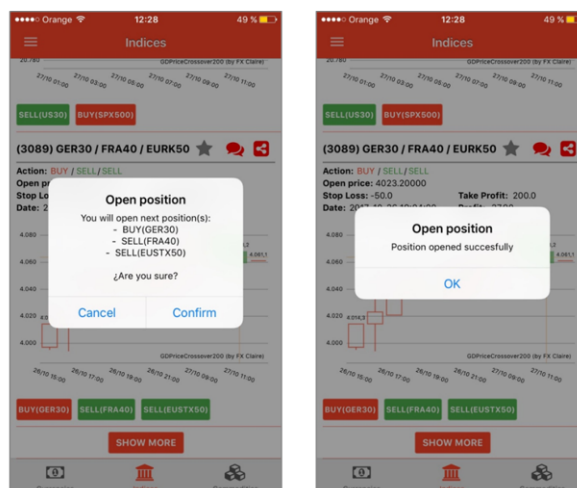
Orange 12:28 49 %

Indices

20.780

GDPriceCrossover200 (by FX Claire)

27/10 01:00 27/10 03:00 27/10 05:00 27/10 07:00 27/10 09:00 27/10 11:00

SELL(US30) BUY(SPX500)

(3089) GER30 / FRA40 / EURK50

Action: BUY / SELL / SELL

Open pri

Stop Lo

Date: 2

4.080

4.060

4.040

4.020

4.000

Open position

You will open next position(s):
- BUY(GER30)
- SELL(FRA40)
- SELL(EUSTX50)

¿Are you sure?

Cancel Confirm

4.081,1

GDPriceCrossover200 (by FX Claire)

26/10 15:00 26/10 17:00 26/10 19:00 26/10 21:00 27/10 09:00 27/10 11:00

BUY(GER30) SELL(FRA40) SELL(EUSTX50)

SHOW MORE

Orange 12:28 49 %

Indices

20.780

GDPriceCrossover200 (by FX Claire)

27/10 01:00 27/10 03:00 27/10 05:00 27/10 07:00 27/10 09:00 27/10 11:00

SELL(US30) BUY(SPX500)

(3089) GER30 / FRA40 / EURK50

Action: BUY / SELL / SELL

Open price: 4023.20000

Stop Loss: -50.0 Take Profit: 200.0

Date: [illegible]

4.080

4.060

4.040

4.020 4.016,3

4.000

Open position

Position opened succesfully

OK

GDPriceCrossover200 (by FX Claire)

26/10 15:00 26/10 17:00 26/10 19:00 26/10 21:00 27/10 09:00 27/10 11:00

BUY(GER30) SELL(FRA40) SELL(EUSTX50)

SHOW MORE